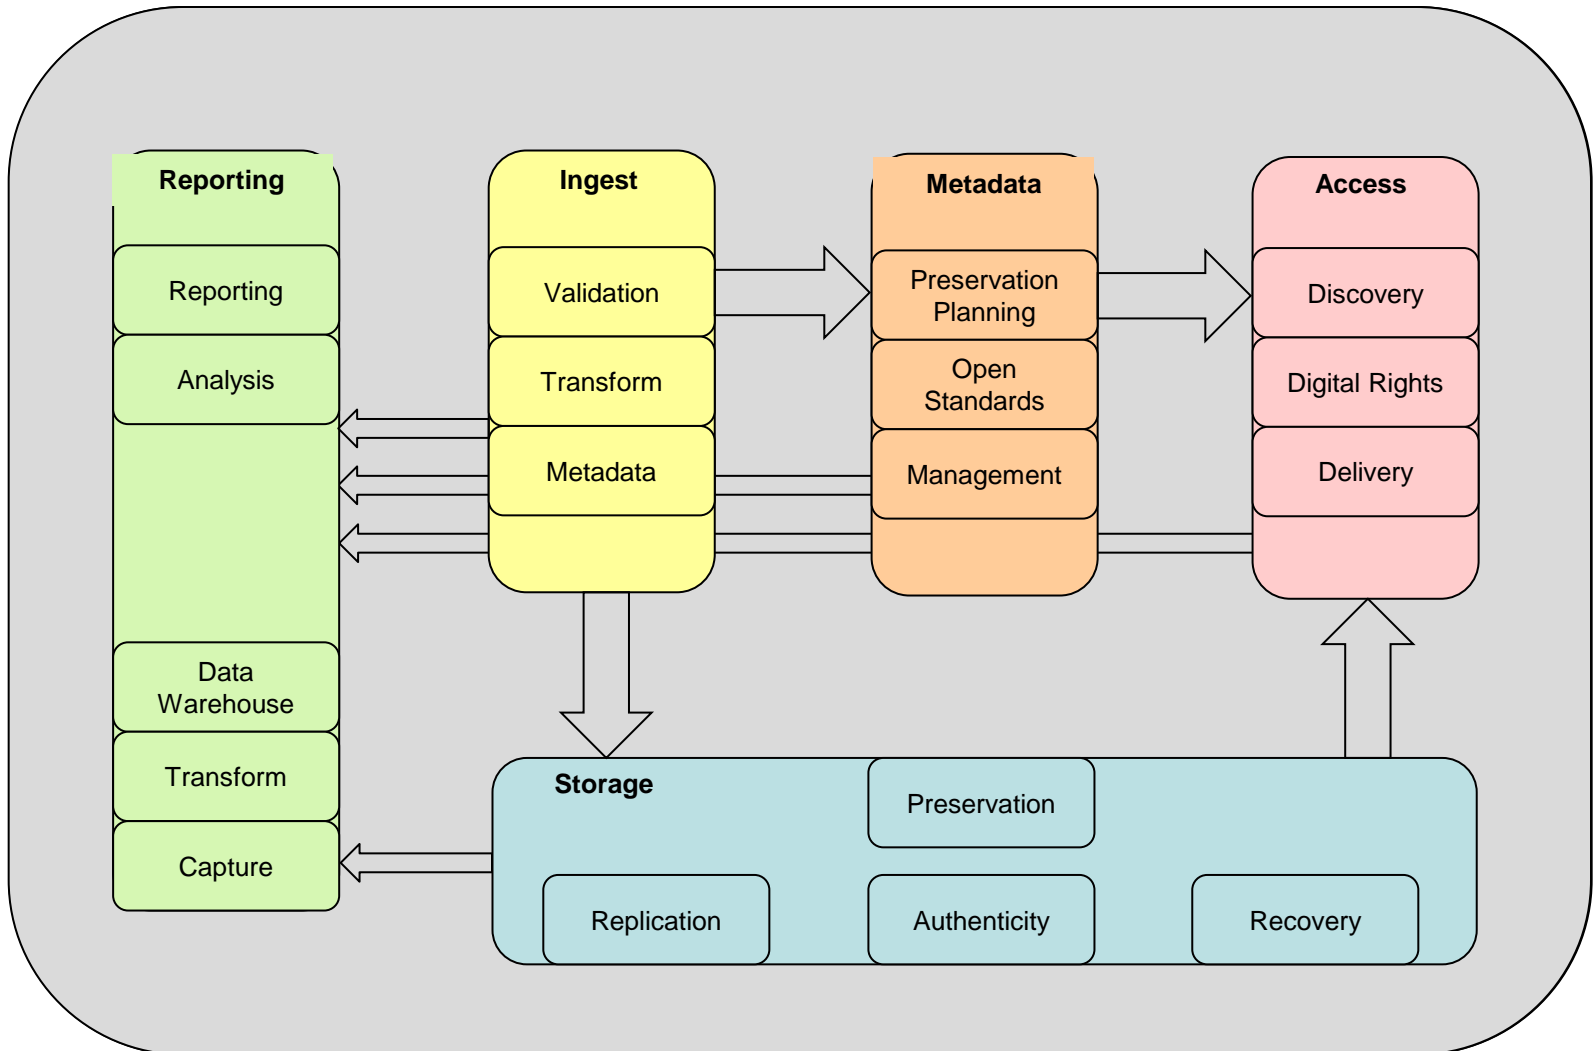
Reporting

Reporting

Analysis

Data Warehouse

Transform

Capture

Ingest

Validation

Transform

Metadata

Metadata

Preservation Planning

Open Standards

Management

Access

Discovery

Digital Rights

Delivery

Storage

Preservation

Replication

Authenticity

Recovery